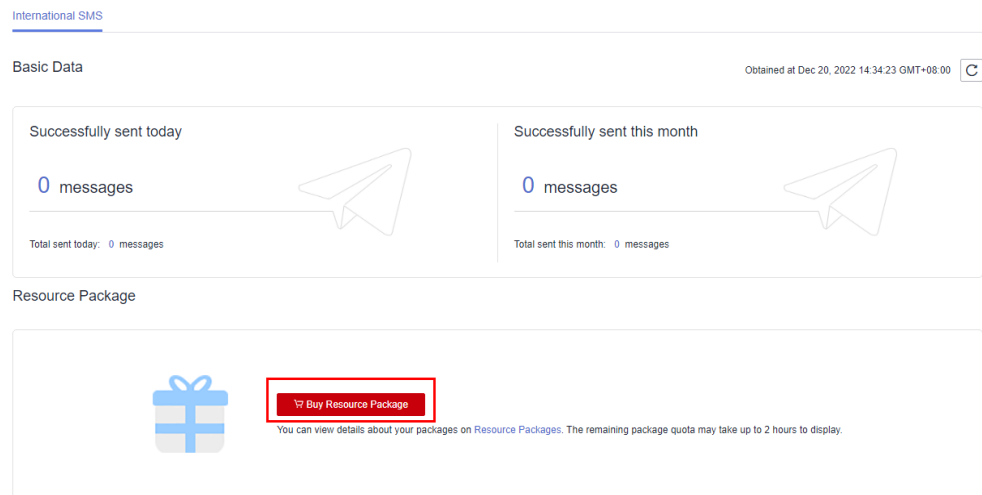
International SMS

Basic Data

Obtained at Dec 20, 2022 14:34:23 GMT+08:00

Successfully sent today

0 messages

Total sent today: 0 messages

Successfully sent this month

0 messages

Total sent this month: 0 messages

Resource Package

Buy Resource Package

You can view details about your packages on Resource Packages. The remaining package quota may take up to 2 hours to display.